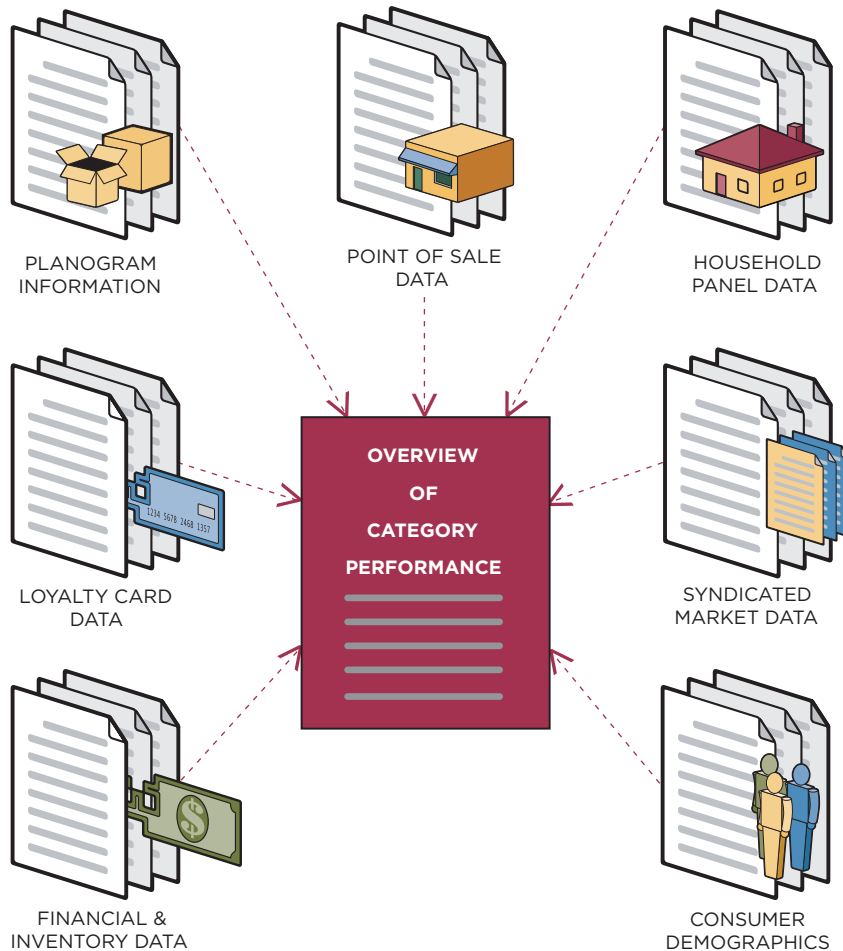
PLANOGRAM INFORMATION

POINT OF SALE DATA

HOUSEHOLD PANEL DATA

1234 5678 2468 1357

LOYALTY CARD DATA

OVERVIEW OF CATEGORY PERFORMANCE

SYNDICATED MARKET DATA

FINANCIAL & INVENTORY DATA

CONSUMER DEMOGRAPHICS